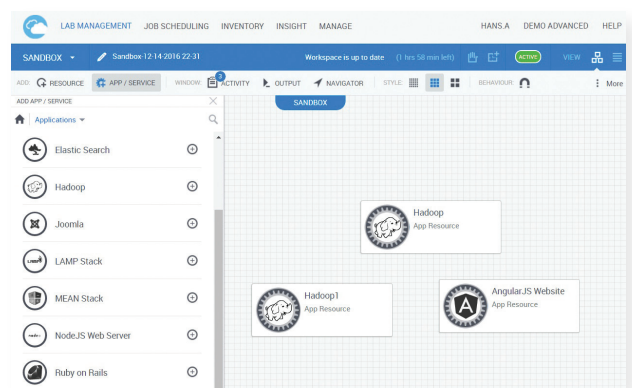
LAB MANAGEMENT JOB SCHEDULING INVENTORY INSIGHT MANAGE HANS.A DEMO ADVANCED HELP

SANDBOX Sandbox 12-14-2016 22:31 Workspace is up to date (1 hrs 58 min left) ACTIVE VIEW

ADD: RESOURCE APP / SERVICE WINDOW: 3 ACTIVITY OUTPUT NAVIGATOR STYLE: BEHAVIOUR: More

SANDBOX

ADD APP / SERVICE

Applications

Elastic Search

Hadoop

Joomla

LAMP Stack

MEAN Stack

NodeJS Web Server

Ruby on Rails

Hadoop
App Resource

Hadoop1
App Resource

AngularJS Website
App Resource